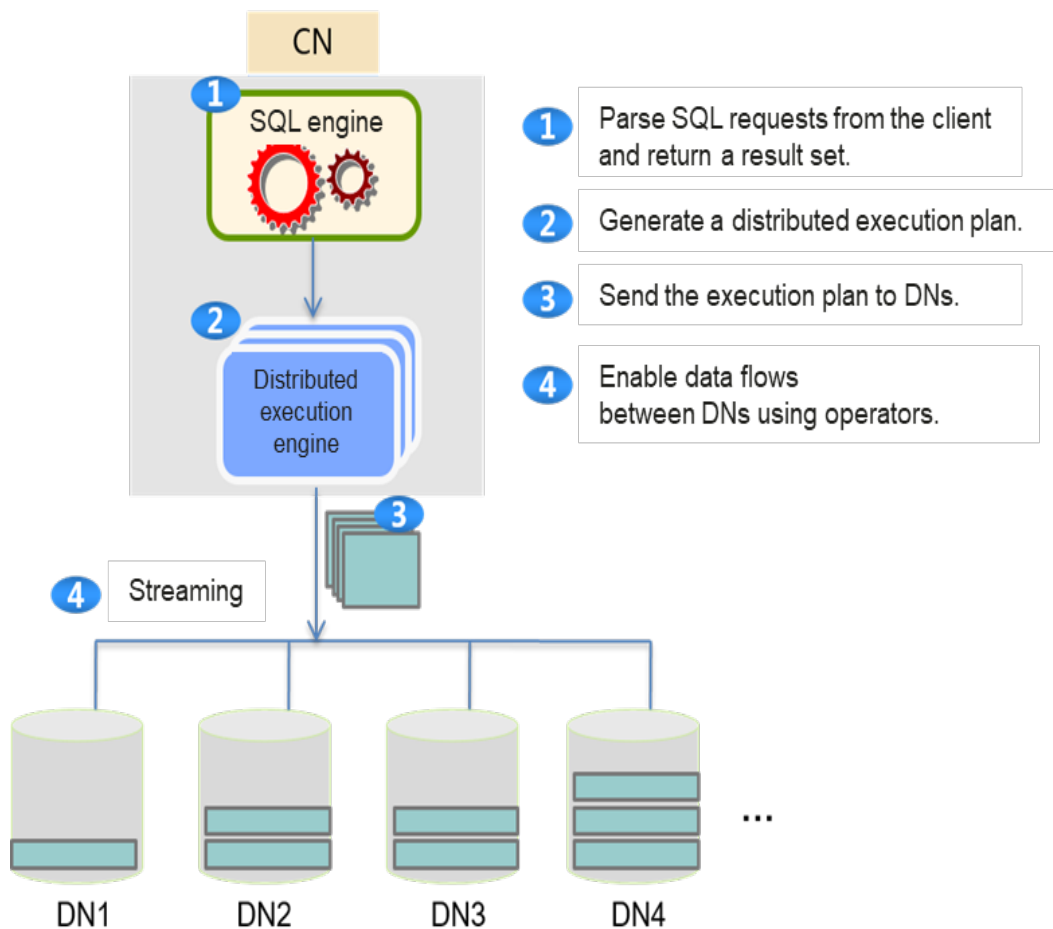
CN

1 SQL engine

2 Distributed execution engine

3

4 Streaming

DN1 DN2 DN3 DN4 ...

1 Parse SQL requests from the client and return a result set.

2 Generate a distributed execution plan.

3 Send the execution plan to DNs.

4 Enable data flows between DNs using operators.